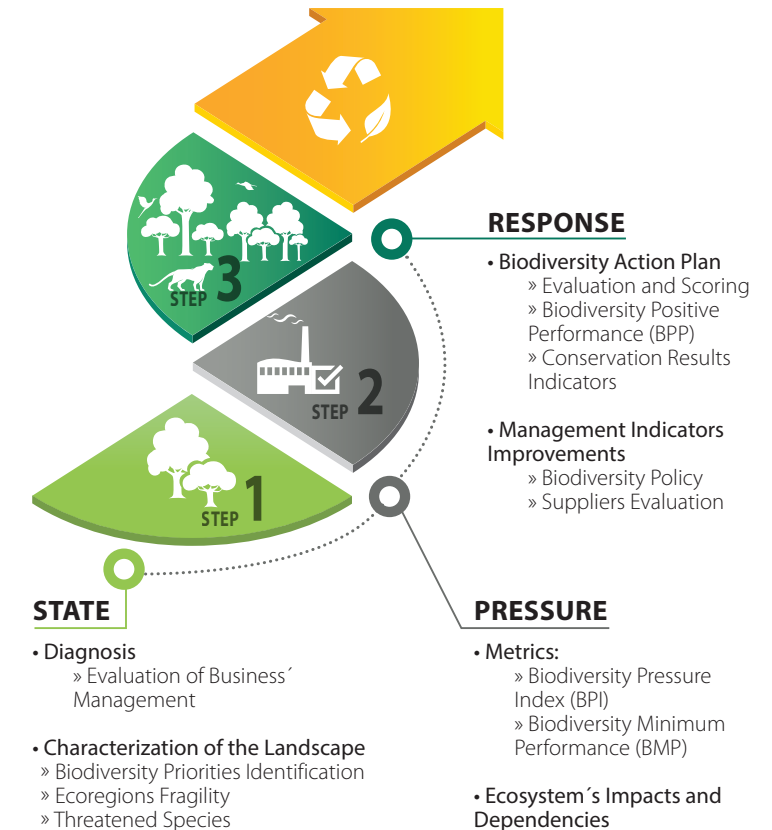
STEP 3

STEP 2

STEP 1

RESPONSE

• Biodiversity Action Plan
» Evaluation and Scoring
» Biodiversity Positive Performance (BPP)
» Conservation Results Indicators

• Management Indicators Improvements
» Biodiversity Policy
» Suppliers Evaluation

STATE

• Diagnosis
» Evaluation of Business´ Management

• Characterization of the Landscape
» Biodiversity Priorities Identification
» Ecoregions Fragility
» Threatened Species

PRESSURE

• Metrics:
» Biodiversity Pressure Index (BPI)
» Biodiversity Minimum Performance (BMP)

• Ecosystem´s Impacts and Dependencies